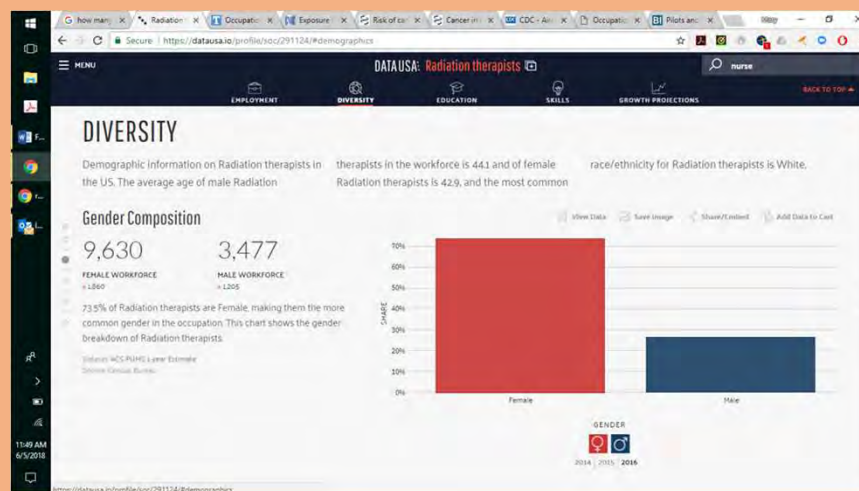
G how many | Radiation | Occupatio | Exposure | Risk of ca | Cancer in | CDC - An | Occupatio | Pilots and

Secure | https://datausa.io/profile/soc/291124/#demographics

MENU

DATA USA: Radiation therapists

nurse

EMPLOYMENT | DIVERSITY | EDUCATION | SKILLS | GROWTH PROJECTIONS

BACK TO TOP

DIVERSITY

Demographic information on Radiation therapists in the US. The average age of male Radiation therapists in the workforce is 44.1 and of female Radiation therapists is 42.9, and the most common race/ethnicity for Radiation therapists is White.

Gender Composition

View Data | Save Image | Share/Embed | Add Data to Cart

9,630
FEMALE WORKFORCE
± 1,860

3,477
MALE WORKFORCE
± 1,205

73.5% of Radiation therapists are Female, making them the more common gender in the occupation. This chart shows the gender breakdown of Radiation therapists.

Dataset: ACS PUMS 1-year Estimate
Source: Census Bureau

70%
60%
50%
40%
30%
20%
10%
0%

SHARE

Female
Male

GENDER

2014 | 2015 | 2016

11:49 AM
6/5/2018

https://datausa.io/profile/soc/291124/#demographics